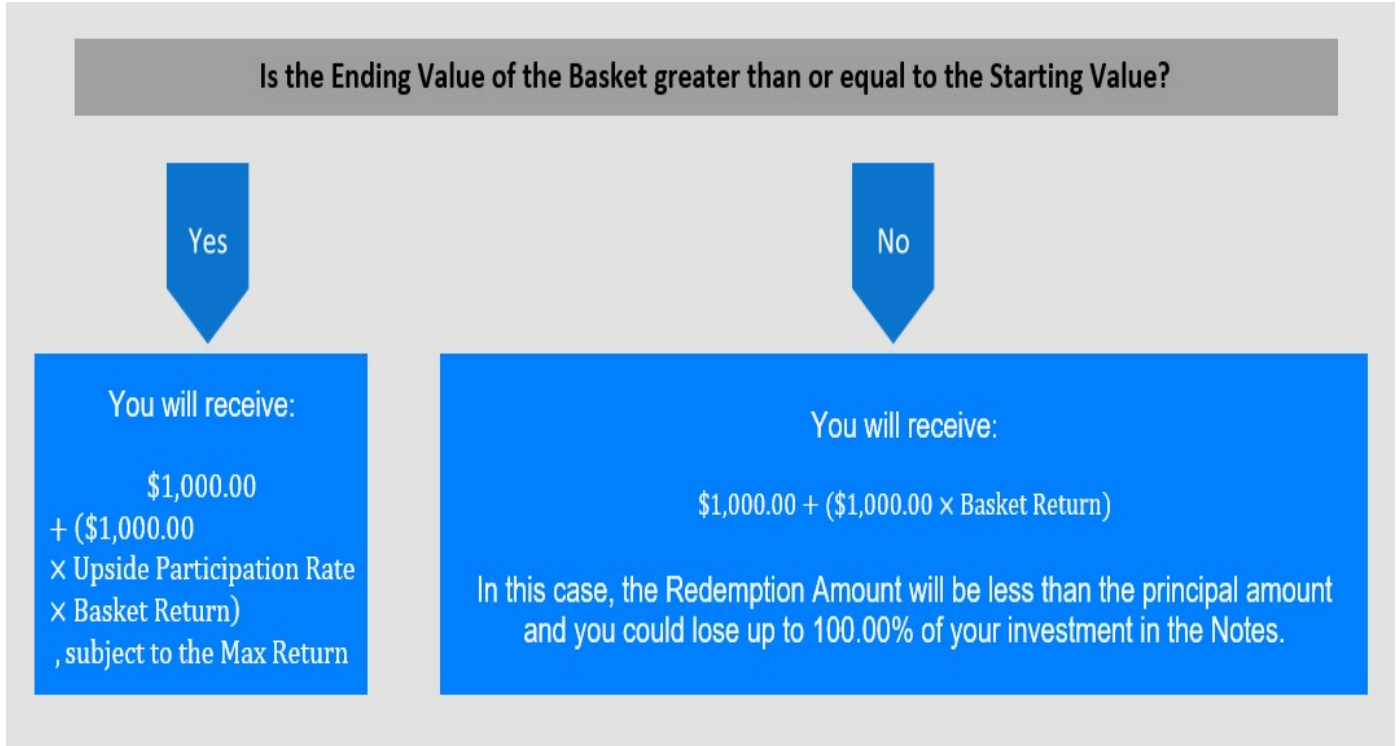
Is the Ending Value of the Basket greater than or equal to the Starting Value?

Yes

No

You will receive:

\$1,000.00
+ (\$1,000.00
× Upside Participation Rate
× Basket Return)
, subject to the Max Return

You will receive:

\$1,000.00 + (\$1,000.00 × Basket Return)

In this case, the Redemption Amount will be less than the principal amount and you could lose up to 100.00% of your investment in the Notes.